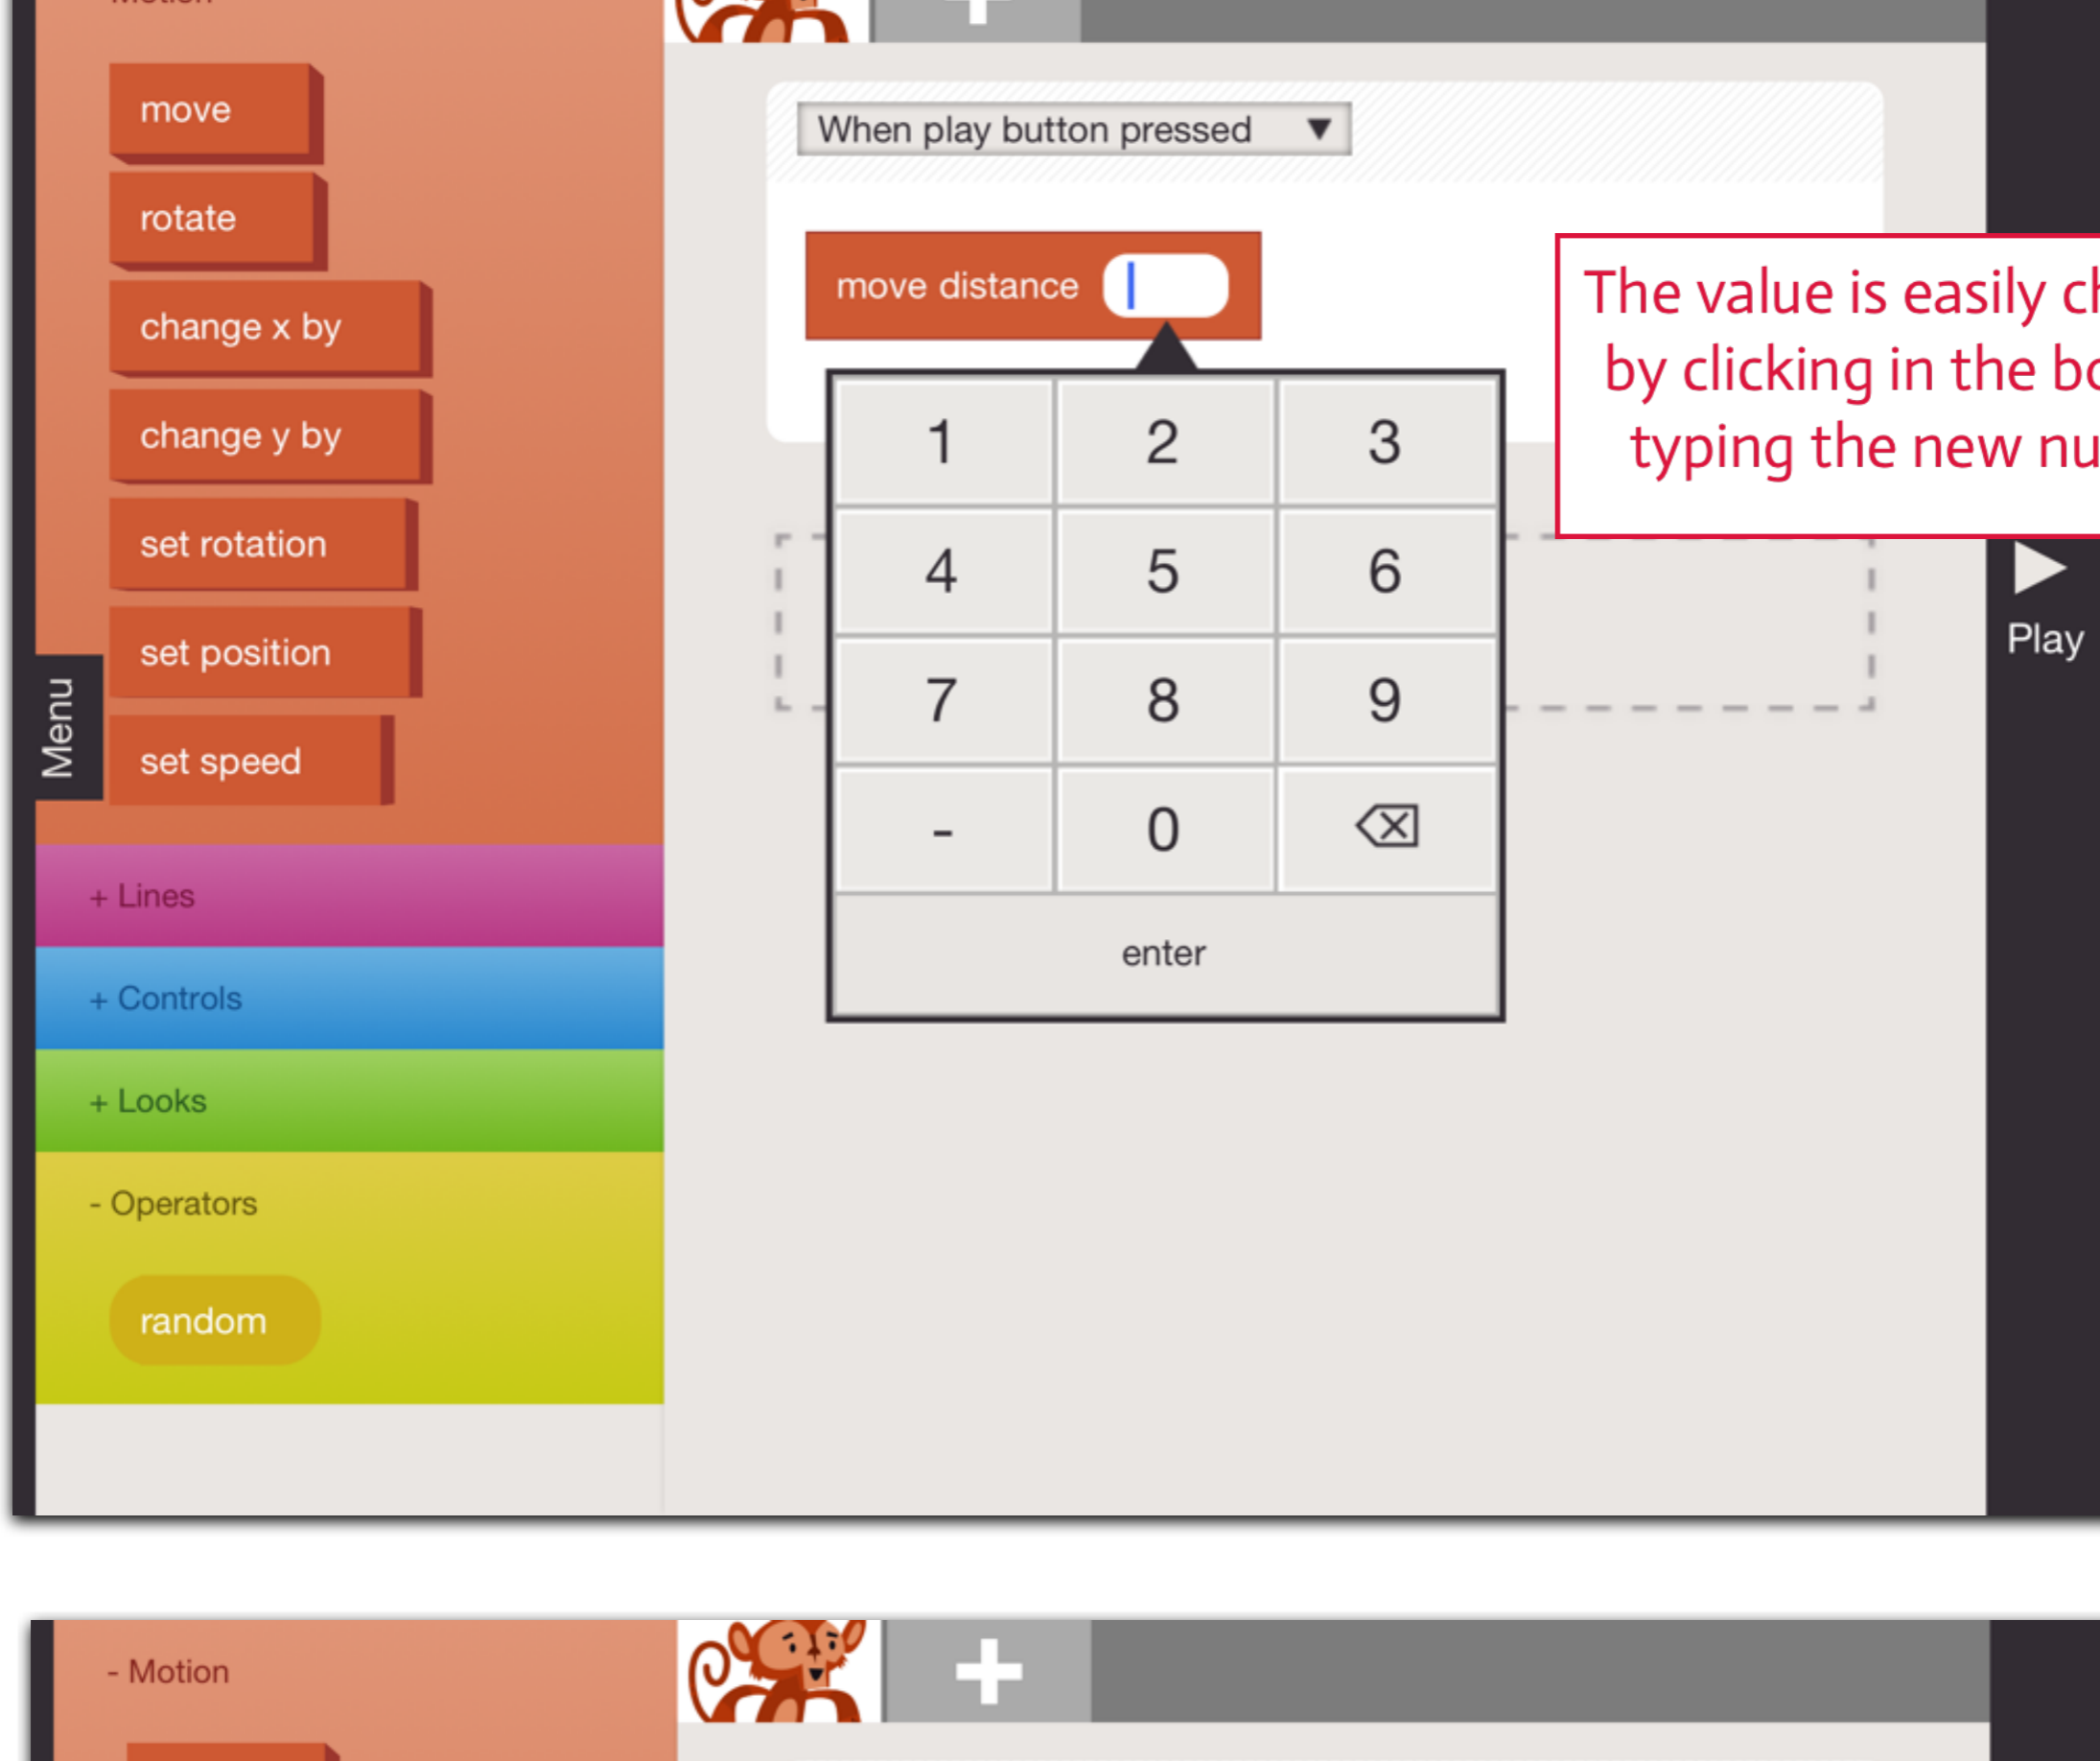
move

rotate

change x by

change y by

set rotation

set position

set speed

Menu

+ Lines

+ Controls

+ Looks

- Operators

random

When play button pressed ▼

move distance

| 1 | 2 | 3 |
|---|---|---|
| 4 | 5 | 6 |
| 7 | 8 | 9 |
| - | 0 | ⌫ |

enter

The value is easily ch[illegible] by clicking in the bo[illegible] typing the new nu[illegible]

Play

- Motion